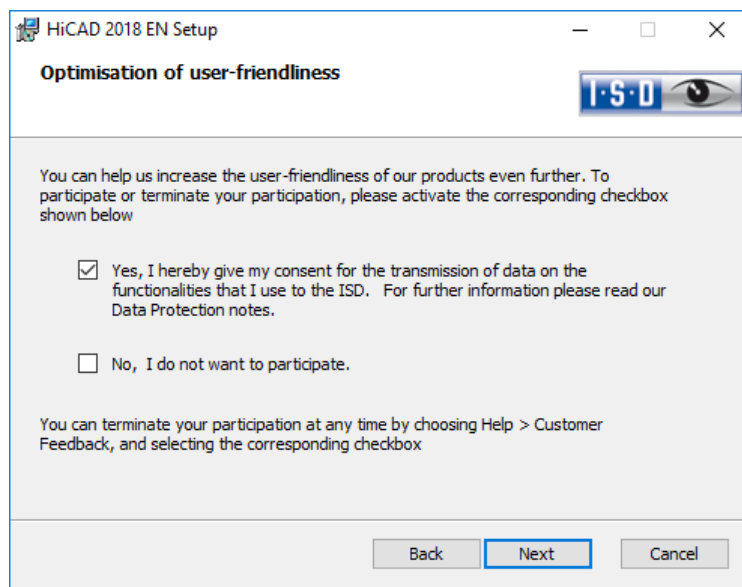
HiCAD 2018 EN Setup

Optimisation of user-friendliness

I·S·D

You can help us increase the user-friendliness of our products even further. To participate or terminate your participation, please activate the corresponding checkbox shown below

☑ Yes, I hereby give my consent for the transmission of data on the functionalities that I use to the ISD. For further information please read our Data Protection notes.

☐ No, I do not want to participate.

You can terminate your participation at any time by choosing Help > Customer Feedback, and selecting the corresponding checkbox

Back | Next | Cancel